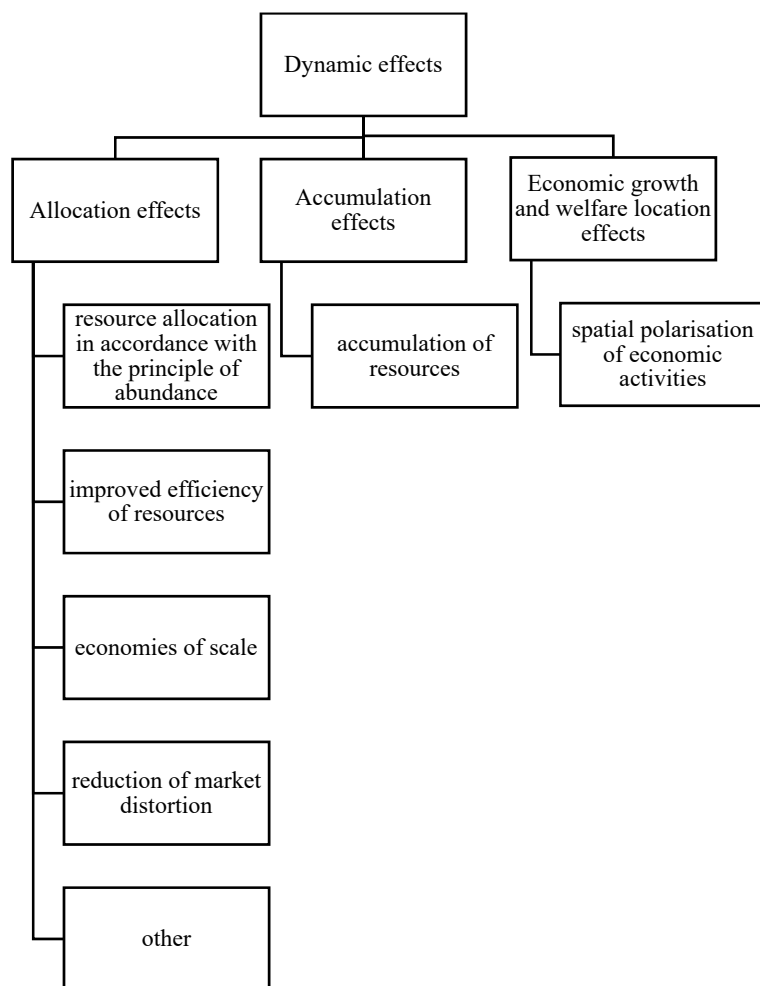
Dynamic effects

Allocation effects

Accumulation effects

Economic growth and welfare location effects

resource allocation in accordance with the principle of abundance

accumulation of resources

spatial polarisation of economic activities

improved efficiency of resources

economies of scale

reduction of market distortion

other